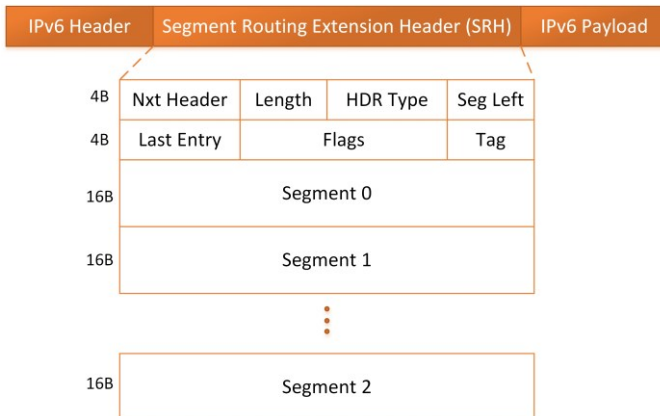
IPv6 Header | Segment Routing Extension Header (SRH) | IPv6 Payload

| | | | | |
|---|---|---|---|---|
| 4B | Nxt Header | Length | HDR Type | Seg Left |
| 4B | Last Entry | Flags | | Tag |
| 16B | Segment 0 | | | |
| 16B | Segment 1 | | | |

⋮

| | |
|---|---|
| 16B | Segment 2 |